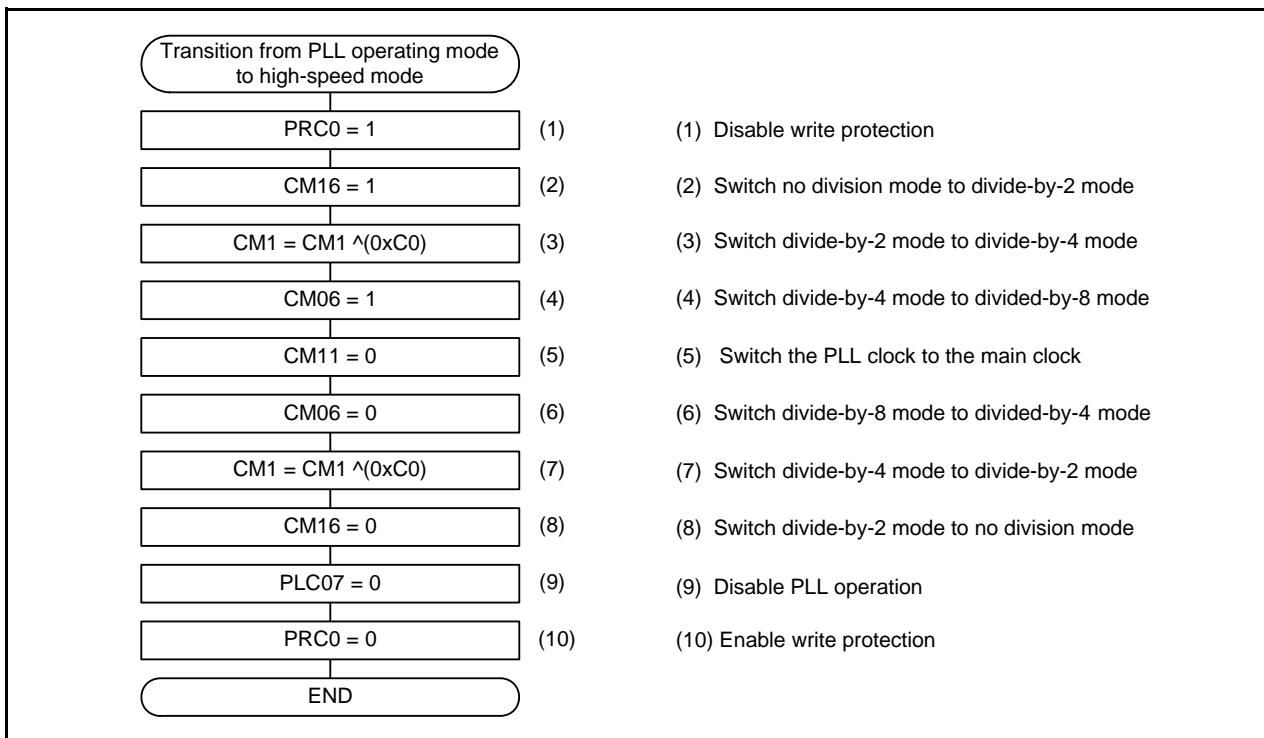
Transition from PLL operating mode to high-speed mode

PRC0 = 1 (1)

CM16 = 1 (2)

CM1 = CM1 ^(0xC0) (3)

CM06 = 1 (4)

CM11 = 0 (5)

CM06 = 0 (6)

CM1 = CM1 ^(0xC0) (7)

CM16 = 0 (8)

PLC07 = 0 (9)

PRC0 = 0 (10)

END

(1) Disable write protection

(2) Switch no division mode to divide-by-2 mode

(3) Switch divide-by-2 mode to divide-by-4 mode

(4) Switch divide-by-4 mode to divided-by-8 mode

(5) Switch the PLL clock to the main clock

(6) Switch divide-by-8 mode to divided-by-4 mode

(7) Switch divide-by-4 mode to divide-by-2 mode

(8) Switch divide-by-2 mode to no division mode

(9) Disable PLL operation

(10) Enable write protection